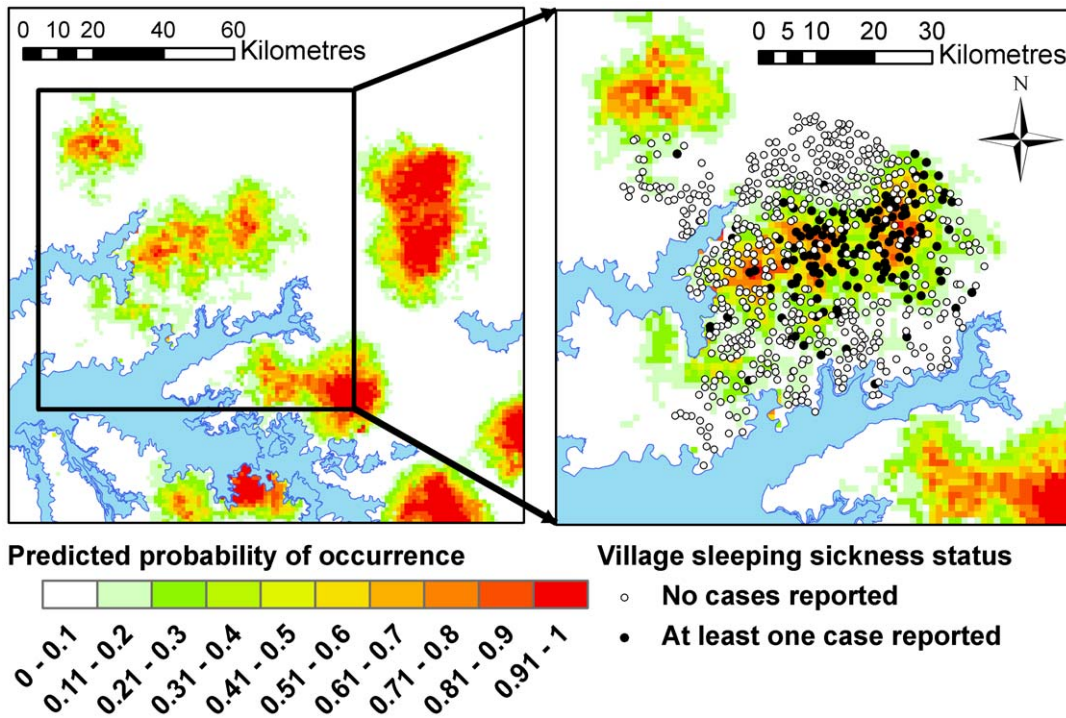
0 10 20 40 60
Kilometres

0 5 10 20 30
Kilometres

N

Predicted probability of occurrence

0 - 0.1
0.11 - 0.2
0.21 - 0.3
0.31 - 0.4
0.41 - 0.5
0.51 - 0.6
0.61 - 0.7
0.71 - 0.8
0.81 - 0.9
0.91 - 1

Village sleeping sickness status
No cases reported
At least one case reported